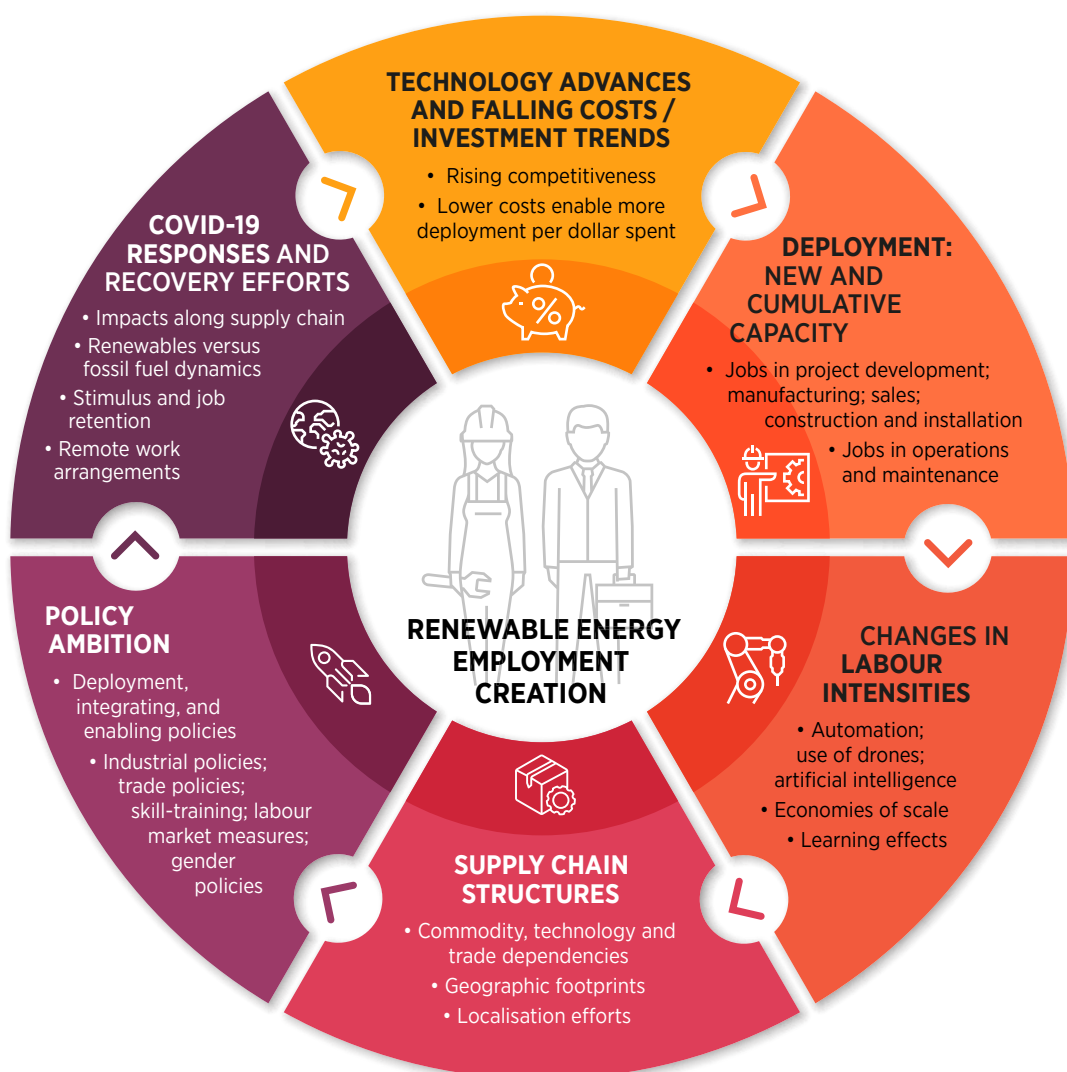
TECHNOLOGY ADVANCES AND FALLING COSTS / INVESTMENT TRENDS

• Rising competitiveness
• Lower costs enable more deployment per dollar spent

DEPLOYMENT: NEW AND CUMULATIVE CAPACITY

• Jobs in project development; manufacturing; sales; construction and installation
• Jobs in operations and maintenance

CHANGES IN LABOUR INTENSITIES

• Automation; use of drones; artificial intelligence
• Economies of scale
• Learning effects

SUPPLY CHAIN STRUCTURES

• Commodity, technology and trade dependencies
• Geographic footprints
• Localisation efforts

POLICY AMBITION

• Deployment, integrating, and enabling policies
• Industrial policies; trade policies; skill-training; labour market measures; gender policies

COVID-19 RESPONSES AND RECOVERY EFFORTS

• Impacts along supply chain
• Renewables versus fossil fuel dynamics
• Stimulus and job retention
• Remote work arrangements

RENEWABLE ENERGY EMPLOYMENT CREATION